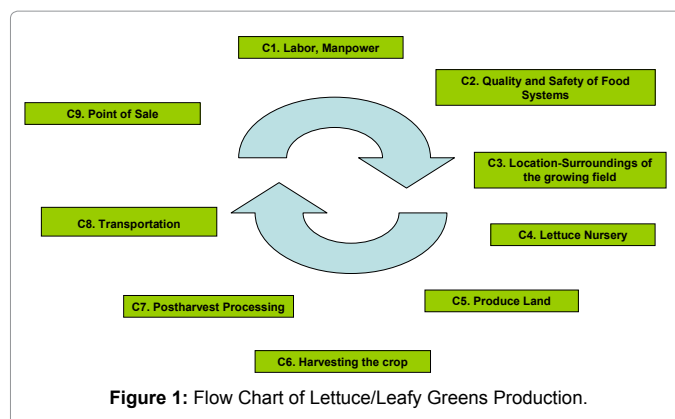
C1. Labor, Manpower

C2. Quality and Safety of Food Systems

C9. Point of Sale

C3. Location-Surroundings of the growing field

C8. Transportation

C4. Lettuce Nursery

C7. Postharvest Processing

C5. Produce Land

C6. Harvesting the crop

**Figure 1:** Flow Chart of Lettuce/Leafy Greens Production.